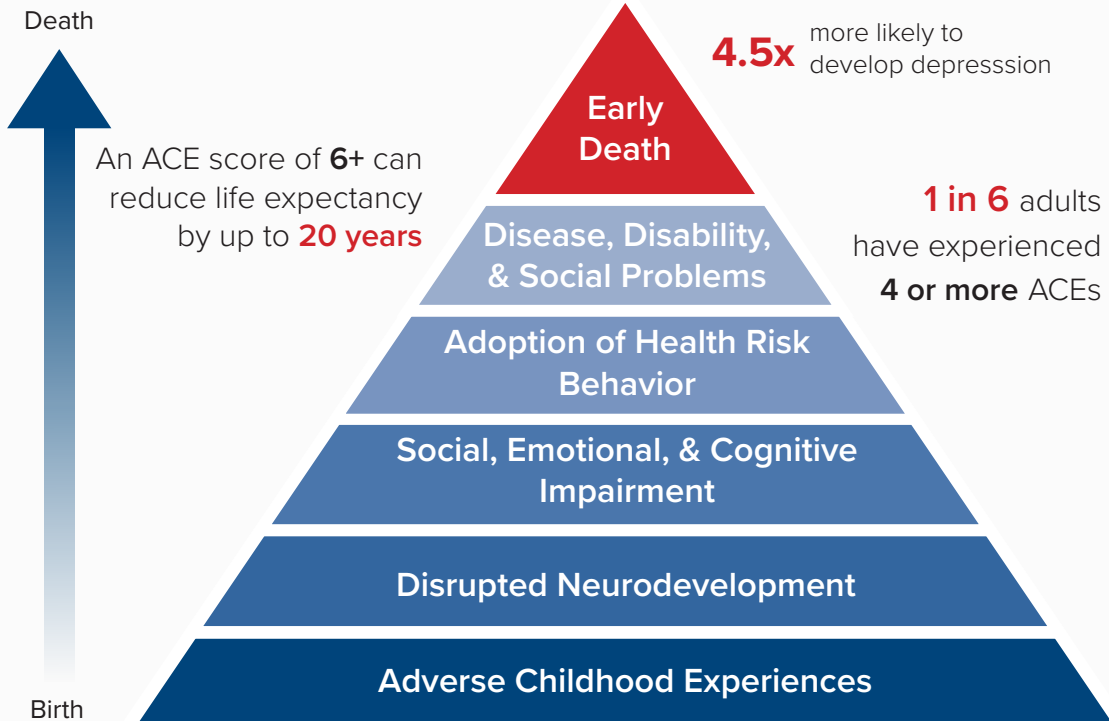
Death

An ACE score of 6+ can reduce life expectancy by up to 20 years

Birth

Early Death

Disease, Disability, & Social Problems

Adoption of Health Risk Behavior

Social, Emotional, & Cognitive Impairment

Disrupted Neurodevelopment

Adverse Childhood Experiences

4.5x more likely to develop depresssion

1 in 6 adults have experienced 4 or more ACEs